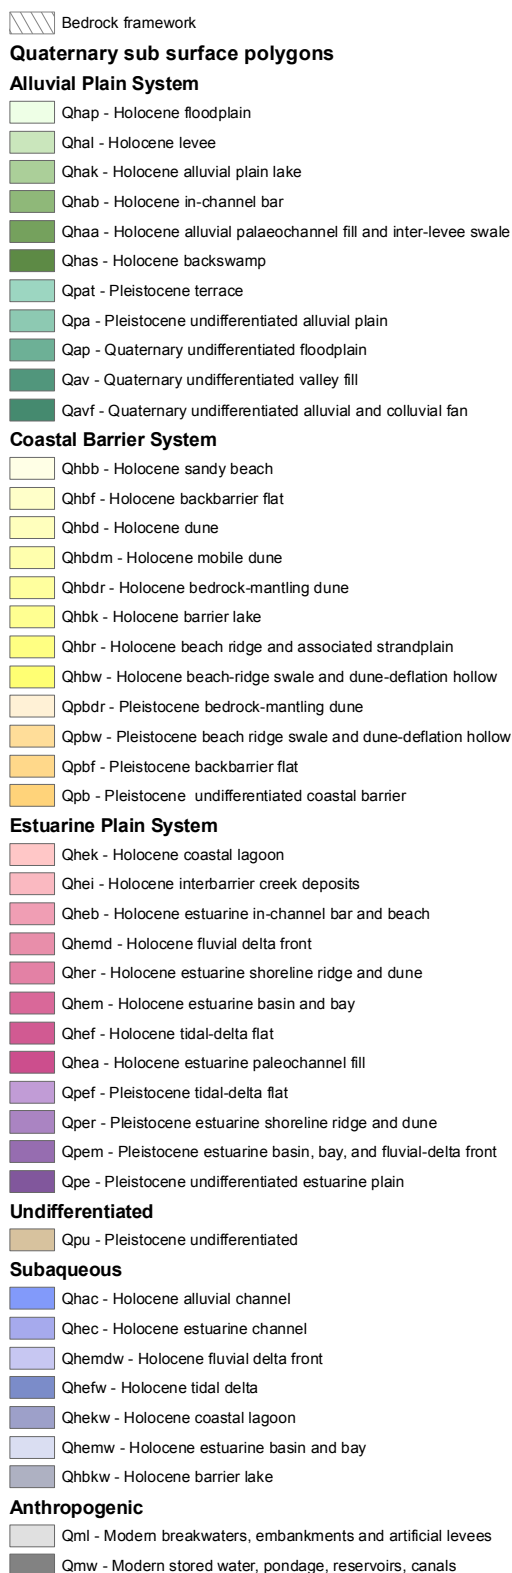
Bedrock framework

**Quaternary sub surface polygons**

**Alluvial Plain System**

Qhap - Holocene floodplain
Qhal - Holocene levee
Qhak - Holocene alluvial plain lake
Qhab - Holocene in-channel bar
Qhaa - Holocene alluvial palaeochannel fill and inter-levee swale
Qhas - Holocene backswamp
Qpat - Pleistocene terrace
Qpa - Pleistocene undifferentiated alluvial plain
Qap - Quaternary undifferentiated floodplain
Qav - Quaternary undifferentiated valley fill
Qavf - Quaternary undifferentiated alluvial and colluvial fan

**Coastal Barrier System**

Qhbb - Holocene sandy beach
Qhbf - Holocene backbarrier flat
Qhbd - Holocene dune
Qhbdm - Holocene mobile dune
Qhbdr - Holocene bedrock-mantling dune
Qhbk - Holocene barrier lake
Qhbr - Holocene beach ridge and associated strandplain
Qhbw - Holocene beach-ridge swale and dune-deflation hollow
Qpbdr - Pleistocene bedrock-mantling dune
Qpbw - Pleistocene beach ridge swale and dune-deflation hollow
Qpbf - Pleistocene backbarrier flat
Qpb - Pleistocene undifferentiated coastal barrier

**Estuarine Plain System**

Qhek - Holocene coastal lagoon
Qhei - Holocene interbarrier creek deposits
Qheb - Holocene estuarine in-channel bar and beach
Qhemd - Holocene fluvial delta front
Qher - Holocene estuarine shoreline ridge and dune
Qhem - Holocene estuarine basin and bay
Qhef - Holocene tidal-delta flat
Qhea - Holocene estuarine paleochannel fill
Qpef - Pleistocene tidal-delta flat
Qper - Pleistocene estuarine shoreline ridge and dune
Qpem - Pleistocene estuarine basin, bay, and fluvial-delta front
Qpe - Pleistocene undifferentiated estuarine plain

**Undifferentiated**

Qpu - Pleistocene undifferentiated

**Subaqueous**

Qhac - Holocene alluvial channel
Qhec - Holocene estuarine channel
Qhemdw - Holocene fluvial delta front
Qhefw - Holocene tidal delta
Qhekw - Holocene coastal lagoon
Qhemw - Holocene estuarine basin and bay
Qhbkw - Holocene barrier lake

**Anthropogenic**

Qml - Modern breakwaters, embankments and artificial levees
Qmw - Modern stored water, pondage, reservoirs, canals